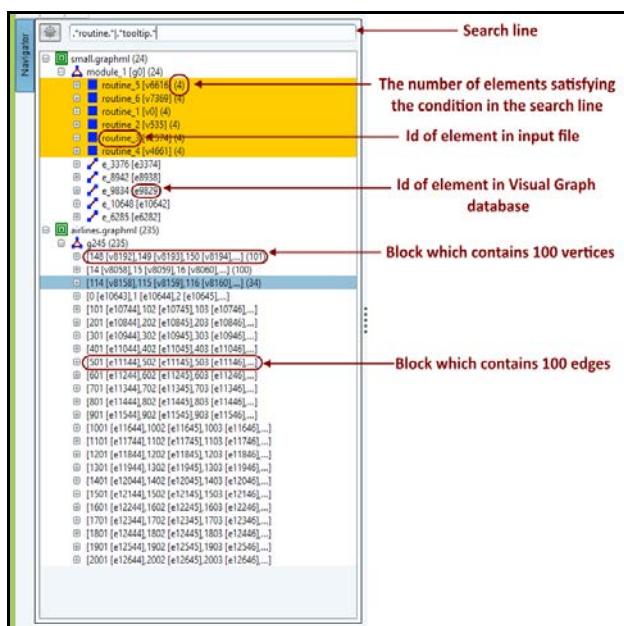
Navigator

.*routine.*|.*tooltip.*

Search line

small.graphml (24)
module_1 [g0] (24)
routine_5 [v6616] (4)
routine_6 [v7369] (4)
routine_1 [v0] (4)
routine_2 [v535] (4)
routine_3 [v5374] (4)
routine_4 [v4661] (4)
e_3376 [e3374]
e_8942 [e8938]
e_9834 [e9829]
e_10648 [e10642]
e_6285 [e6282]
airlines.graphml (235)
g245 (235)
[148 [v8192],149 [v8193],150 [v8194],...] (101)
[14 [v8058],15 [v8059],16 [v8060],...] (100)
[114 [v8158],115 [v8159],116 [v8160],...] (34)
[0 [e10643],1 [e10644],2 [e10645],...]
[101 [e10744],102 [e10745],103 [e10746],...]
[201 [e10844],202 [e10845],203 [e10846],...]
[301 [e10944],302 [e10945],303 [e10946],...]
[401 [e11044],402 [e11045],403 [e11046],...]
[501 [e11144],502 [e11145],503 [e11146],...]
[601 [e11244],602 [e11245],603 [e11246],...]
[701 [e11344],702 [e11345],703 [e11346],...]
[801 [e11444],802 [e11445],803 [e11446],...]
[901 [e11544],902 [e11545],903 [e11546],...]
[1001 [e11644],1002 [e11645],1003 [e11646],...]
[1101 [e11744],1102 [e11745],1103 [e11746],...]
[1201 [e11844],1202 [e11845],1203 [e11846],...]
[1301 [e11944],1302 [e11945],1303 [e11946],...]
[1401 [e12044],1402 [e12045],1403 [e12046],...]
[1501 [e12144],1502 [e12145],1503 [e12146],...]
[1601 [e12244],1602 [e12245],1603 [e12246],...]
[1701 [e12344],1702 [e12345],1703 [e12346],...]
[1801 [e12444],1802 [e12445],1803 [e12446],...]
[1901 [e12544],1902 [e12545],1903 [e12546],...]
[2001 [e12644],2002 [e12645],2003 [e12646],...]

The number of elements satisfying the condition in the search line

Id of element in input file

Id of element in Visual Graph database

Block which contains 100 vertices

Block which contains 100 edges